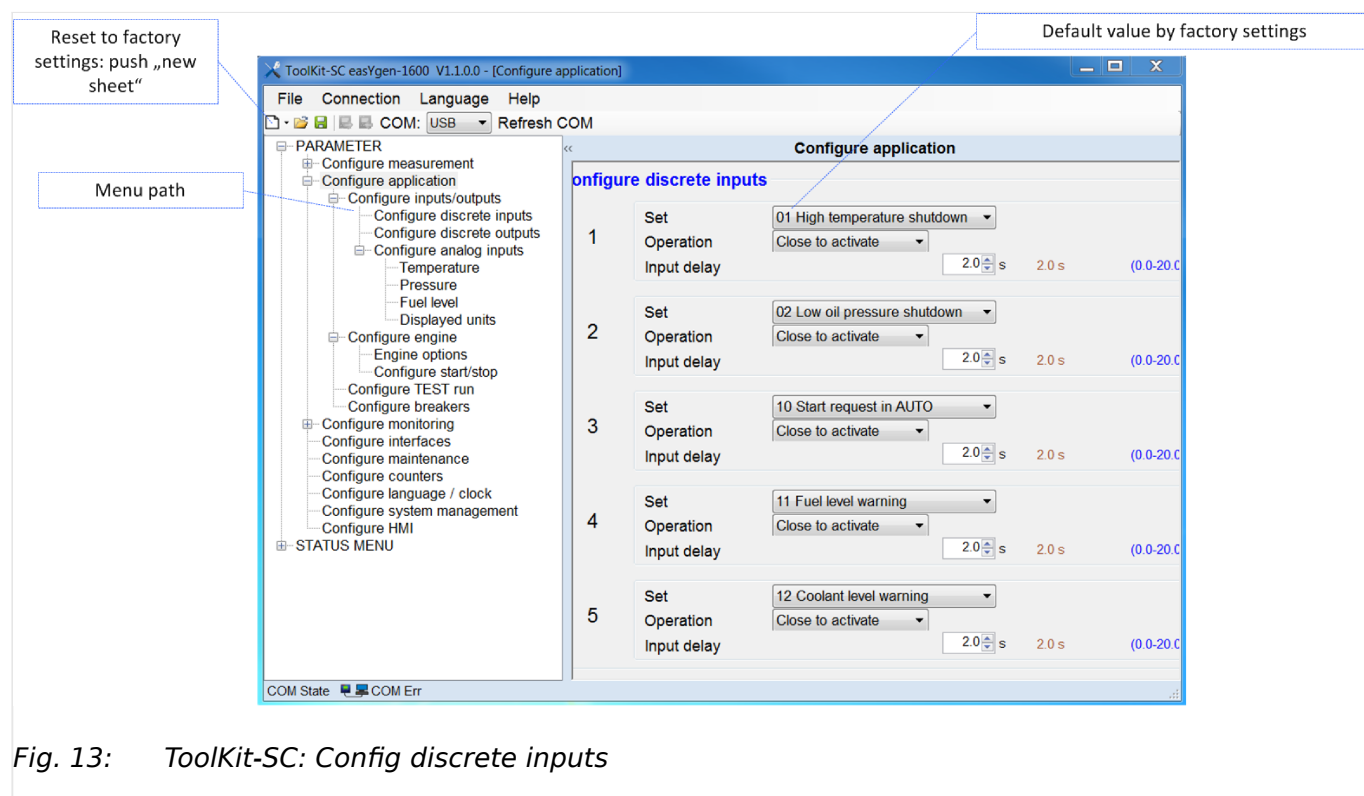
Reset to factory settings: push „new sheet“

Default value by factory settings

Menu path

ToolKit-SC easYgen-1600 V1.1.0.0 - [Configure application]

File Connection Language Help

COM: USB Refresh COM

PARAMETER
Configure measurement
Configure application
Configure inputs/outputs
Configure discrete inputs
Configure discrete outputs
Configure analog inputs
Temperature
Pressure
Fuel level
Displayed units
Configure engine
Engine options
Configure start/stop
Configure TEST run
Configure breakers
Configure monitoring
Configure interfaces
Configure maintenance
Configure counters
Configure language / clock
Configure system management
Configure HMI
STATUS MENU

Configure application

onfigure discrete inputs

| | | | | |
|---|---|---|---|---|
| 1 | Set | 01 High temperature shutdown | | |
| | Operation | Close to activate | | |
| | Input delay | 2.0 s | 2.0 s | (0.0-20.0 |
| 2 | Set | 02 Low oil pressure shutdown | | |
| | Operation | Close to activate | | |
| | Input delay | 2.0 s | 2.0 s | (0.0-20.0 |
| 3 | Set | 10 Start request in AUTO | | |
| | Operation | Close to activate | | |
| | Input delay | 2.0 s | 2.0 s | (0.0-20.0 |
| 4 | Set | 11 Fuel level warning | | |
| | Operation | Close to activate | | |
| | Input delay | 2.0 s | 2.0 s | (0.0-20.0 |
| 5 | Set | 12 Coolant level warning | | |
| | Operation | Close to activate | | |
| | Input delay | 2.0 s | 2.0 s | (0.0-20.0 |

COM State COM Err

Fig. 13: ToolKit-SC: Config discrete inputs